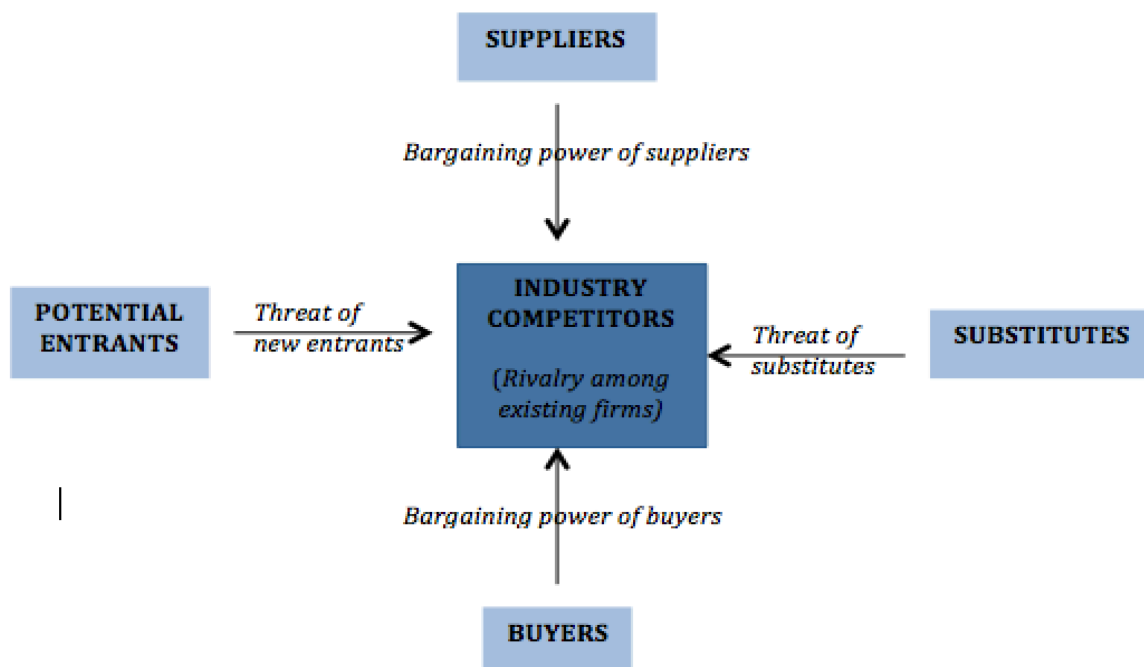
SUPPLIERS

Bargaining power of suppliers

POTENTIAL ENTRANTS

Threat of new entrants

INDUSTRY COMPETITORS

(Rivalry among existing firms)

Threat of substitutes

SUBSTITUTES

Bargaining power of buyers

BUYERS